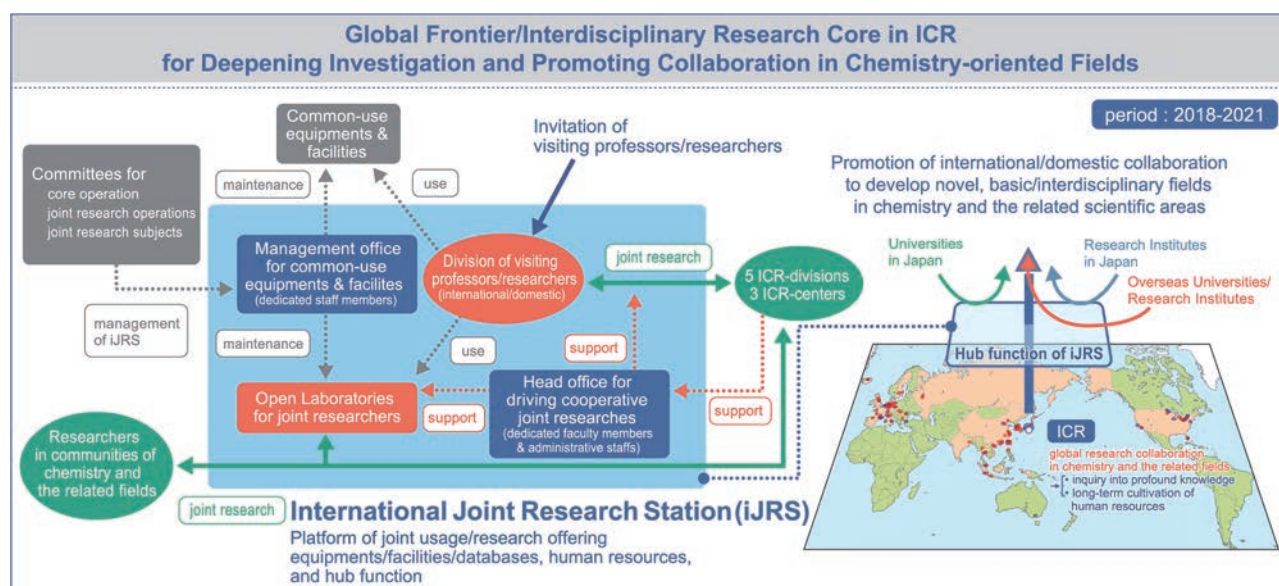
Global Frontier/Interdisciplinary Research Core in ICR
for Deepening Investigation and Promoting Collaboration in Chemistry-oriented Fields

period : 2018-2021

Common-use equipments & facilities

Invitation of visiting professors/researchers

Committees for
core operation
joint research operations
joint research subjects

maintenance

use

Management office for common-use equipments & facilites
(dedicated staff members)

Division of visiting professors/researchers
(international/domestic)

joint research

5 ICR-divisions
3 ICR-centers

Promotion of international/domestic collaboration to develop novel, basic/interdisciplinary fields in chemistry and the related scientific areas

Universities in Japan

Research Institutes in Japan

Overseas Universities/ Research Institutes

management of iJRS

maintenance

use

support

Hub function of iJRS

Open Laboratories for joint researchers

support

Head office for driving cooperative joint researches
(dedicated faculty members & administrative staffs)

support

Researchers in communities of chemistry and the related fields

ICR

global research collaboration in chemistry and the related fields
• inquiry into profound knowledge
• long-term cultivation of human resources

joint research

International Joint Research Station (iJRS)

Platform of joint usage/research offering equipments/facilities/databases, human resources, and hub function